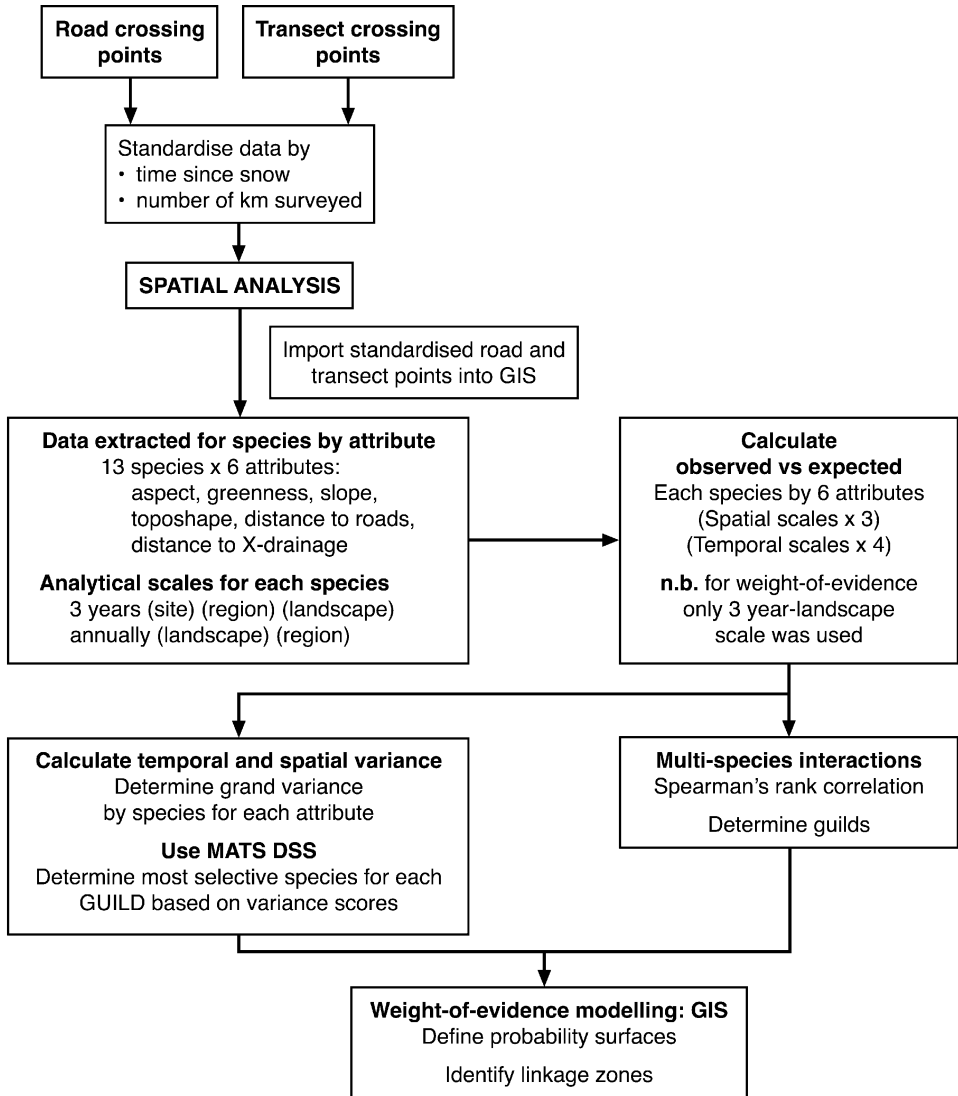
**Road crossing points**

**Transect crossing points**

Standardise data by
• time since snow
• number of km surveyed

**SPATIAL ANALYSIS**

Import standardised road and transect points into GIS

**Data extracted for species by attribute**
13 species x 6 attributes:
aspect, greenness, slope, toposhape, distance to roads, distance to X-drainage

**Analytical scales for each species**
3 years (site) (region) (landscape)
annually (landscape) (region)

**Calculate observed vs expected**
Each species by 6 attributes
(Spatial scales x 3)
(Temporal scales x 4)

**n.b.** for weight-of-evidence only 3 year-landscape scale was used

**Calculate temporal and spatial variance**
Determine grand variance by species for each attribute

**Use MATS DSS**
Determine most selective species for each GUILD based on variance scores

**Multi-species interactions**
Spearman's rank correlation

Determine guilds

**Weight-of-evidence modelling: GIS**
Define probability surfaces

Identify linkage zones